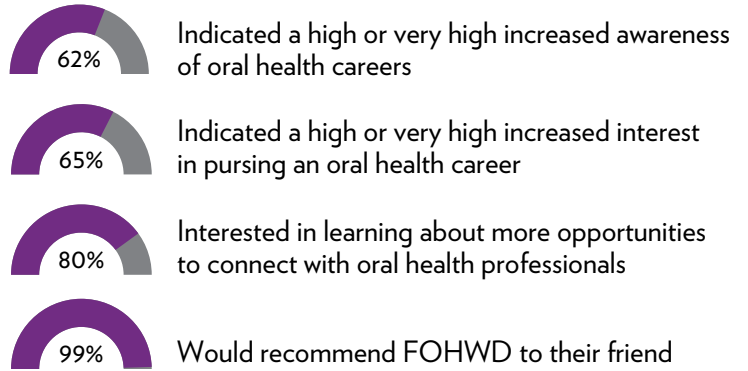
62%

Indicated a high or very high increased awareness of oral health careers

65%

Indicated a high or very high increased interest in pursing an oral health career

80%

Interested in learning about more opportunities to connect with oral health professionals

99%

Would recommend FOHWD to their friend